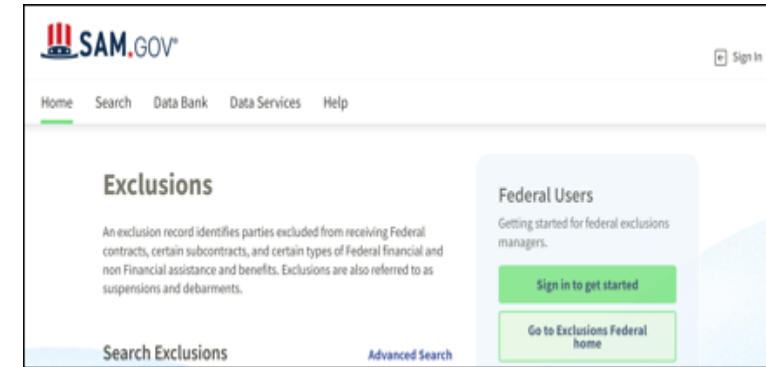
SAM.GOV®

Sign In

Home Search Data Bank Data Services Help

Exclusions

An exclusion record identifies parties excluded from receiving Federal contracts, certain subcontracts, and certain types of Federal financial and non Financial assistance and benefits. Exclusions are also referred to as suspensions and debarments.

Search Exclusions

Advanced Search

Federal Users

Getting started for federal exclusions managers.

Sign in to get started

Go to Exclusions Federal home